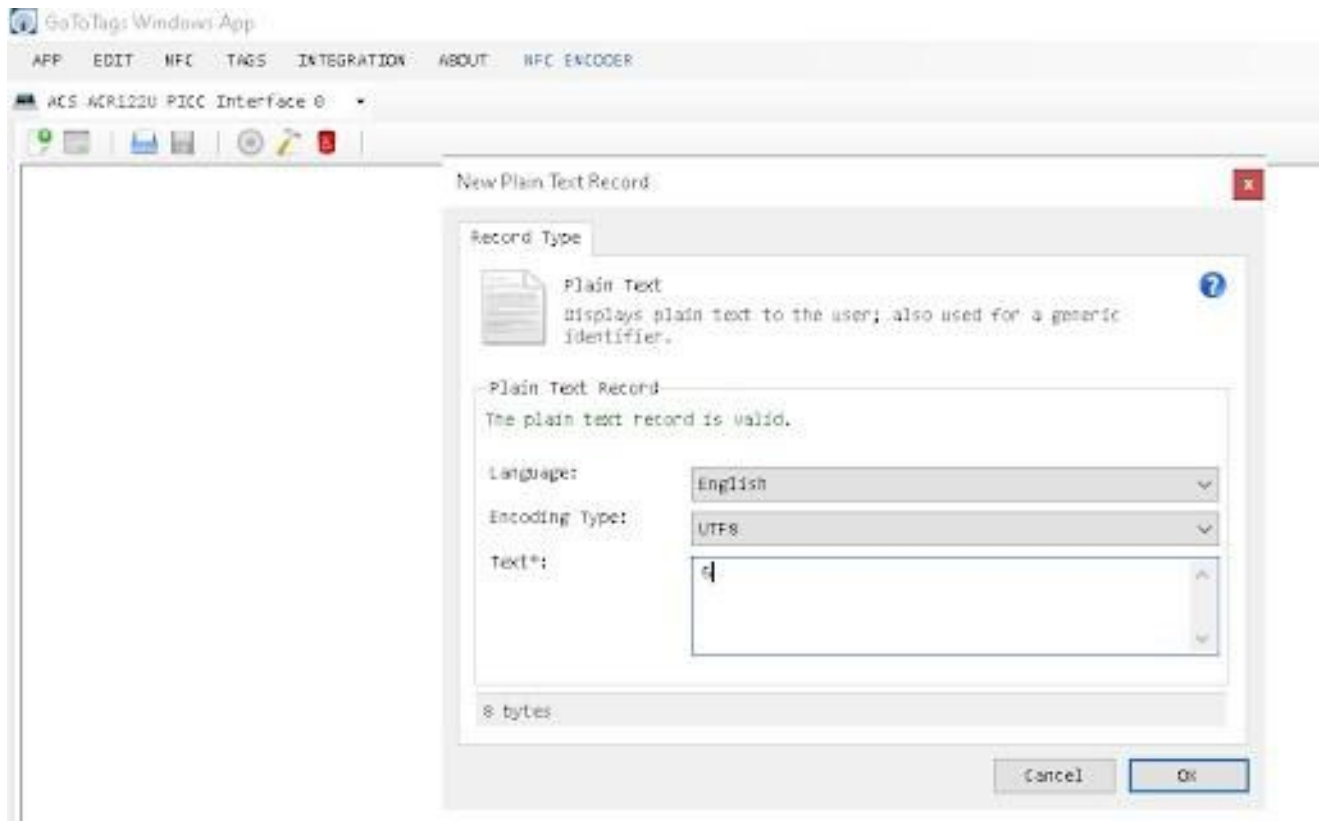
GoToTags Windows App

APP EDIT NFC TAGS INTEGRATION ABOUT NFC ENCODER

ACS ACR122U PICC Interface 0

New Plain Text Record

x

Record Type

Plain Text

Displays plain text to the user; also used for a generic identifier.

?

Plain Text Record

The plain text record is valid.

Language: English

Encoding Type: UTF8

Text*: 6

8 bytes

Cancel

OK